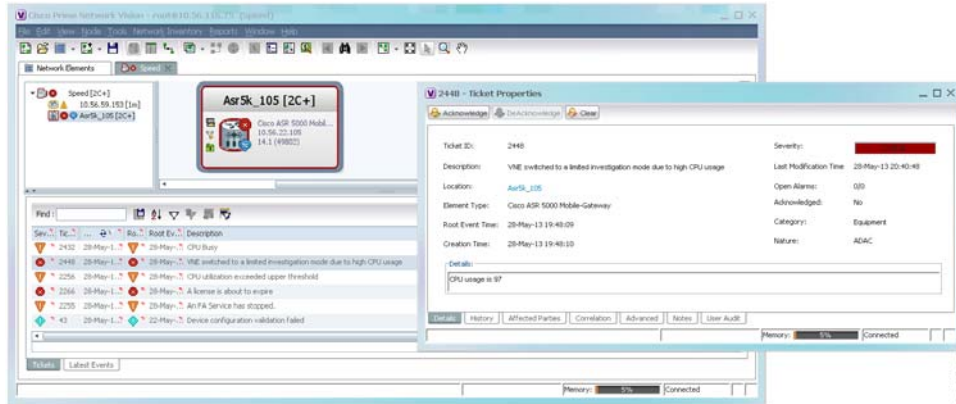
Cisco Prime Network Vision - root@10.56.116.75 [Speed]

File Edit View Node Tools Network Inventory Reports Window Help

Network Elements | Speed

Speed [2C+]
10.56.59.193 [1m]
Asr5k_105 [2C+]

Asr5k_105 [2C+]
Cisco ASR 5000 Mobil...
10.56.22.105
14.1 (49802)

Find:

| Sev... | Tic... | ... | Ro... | Root Ev... | Description |
|---|---|---|---|---|---|
| | 2432 | 28-May-1... | | 28-May-... | CPU Busy |
| | 2448 | 28-May-1... | | 28-May-... | VNE switched to a limited investigation mode due to high CPU usage |
| | 2256 | 28-May-1... | | 28-May-... | CPU utilization exceeded upper threshold |
| | 2266 | 28-May-1... | | 28-May-... | A license is about to expire |
| | 2255 | 28-May-1... | | 28-May-... | An FA Service has stopped. |
| | 43 | 28-May-1... | | 22-May-... | Device configuration validation failed |

Tickets | Latest Events

Memory: 5% Connected

2448 - Ticket Properties

Acknowledge | DeAcknowledge | Clear

Ticket ID: 2448
Description: VNE switched to a limited investigation mode due to high CPU usage
Location: Asr5k_105
Element Type: Cisco ASR 5000 Mobile-Gateway
Root Event Time: 28-May-13 19:48:09
Creation Time: 28-May-13 19:48:10

Severity: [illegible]
Last Modification Time: 28-May-13 20:40:48
Open Alarms: 0/0
Acknowledged: No
Category: Equipment
Nature: ADAC

Details:
CPU usage is 97

Details | History | Affected Parties | Correlation | Advanced | Notes | User Audit

Memory: 5% Connected